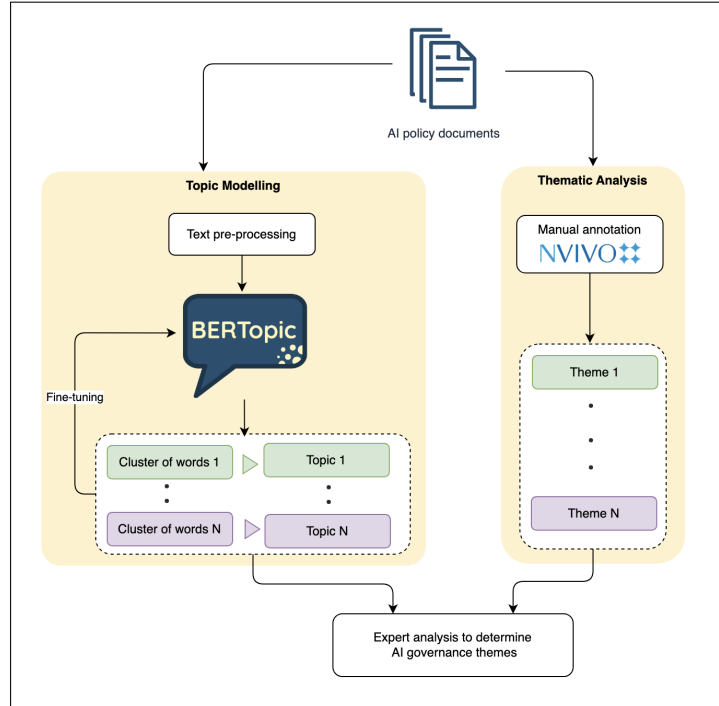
AI policy documents

Topic Modelling

Text pre-processing

BERTopic

Fine-tuning

Cluster of words 1

Topic 1

Cluster of words N

Topic N

Thematic Analysis

Manual annotation

NVIVO

Theme 1

Theme N

Expert analysis to determine AI governance themes